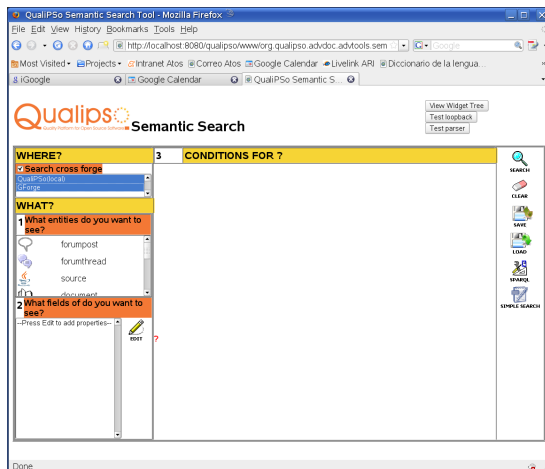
QualiPSo Semantic Search Tool - Mozilla Firefox

File Edit View History Bookmarks Tools Help

http://localhost:8080/qualipso/www/org.qualipso.advdoc.advtools.sem

Google

Most Visited Projects Intranet Atos Correo Atos Google Calendar Livelink ARI Diccionario de la lengua...

iGoogle | Google Calendar | QualiPSo Semantic S...

Qualipso Quality Platform for Open Source Software Semantic Search

View Widget Tree
Test loopback
Test parser

WHERE?
Search cross forge
QualiPSo(local)
GForge

WHAT?
1 What entities do you want to see?
forumpost
forumthread
source
document

2 What fields of do you want to see?
--Press Edit to add properties--

EDIT

?

3 CONDITIONS FOR ?

SEARCH
CLEAR
SAVE
LOAD
SPARQL
SIMPLE SEARCH

Done